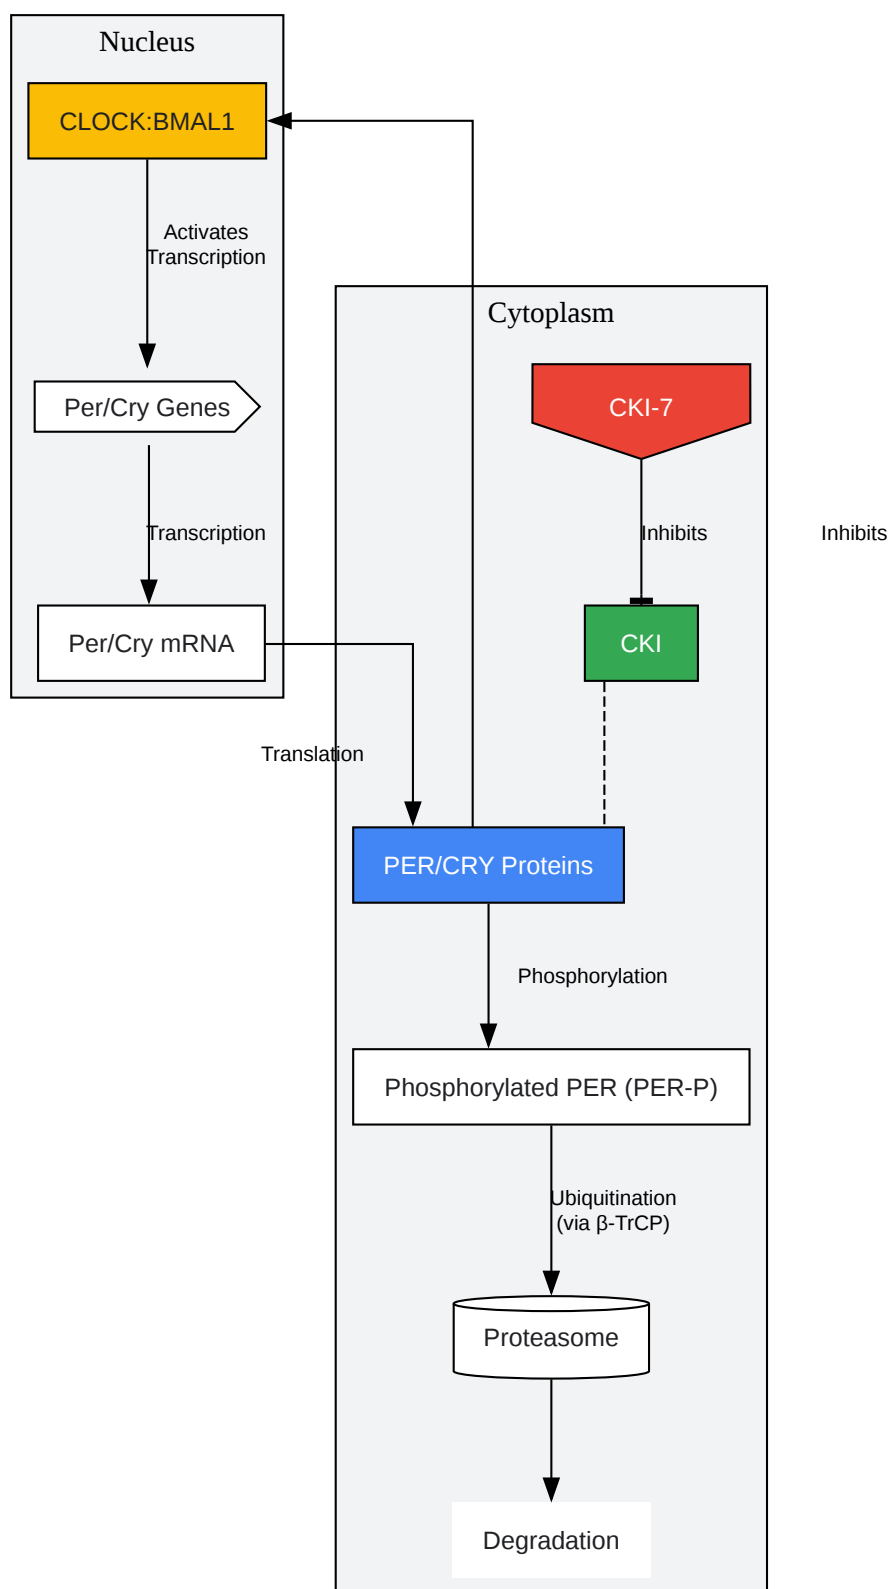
Nucleus

CLOCK:BMAL1

Activates Transcription

Per/Cry Genes

Transcription

Per/Cry mRNA

Cytoplasm

CKI-7

Inhibits

Inhibits

CKI

Translation

PER/CRY Proteins

Phosphorylation

Phosphorylated PER (PER-P)

Ubiquitination (via β-TrCP)

Proteasome

Degradation